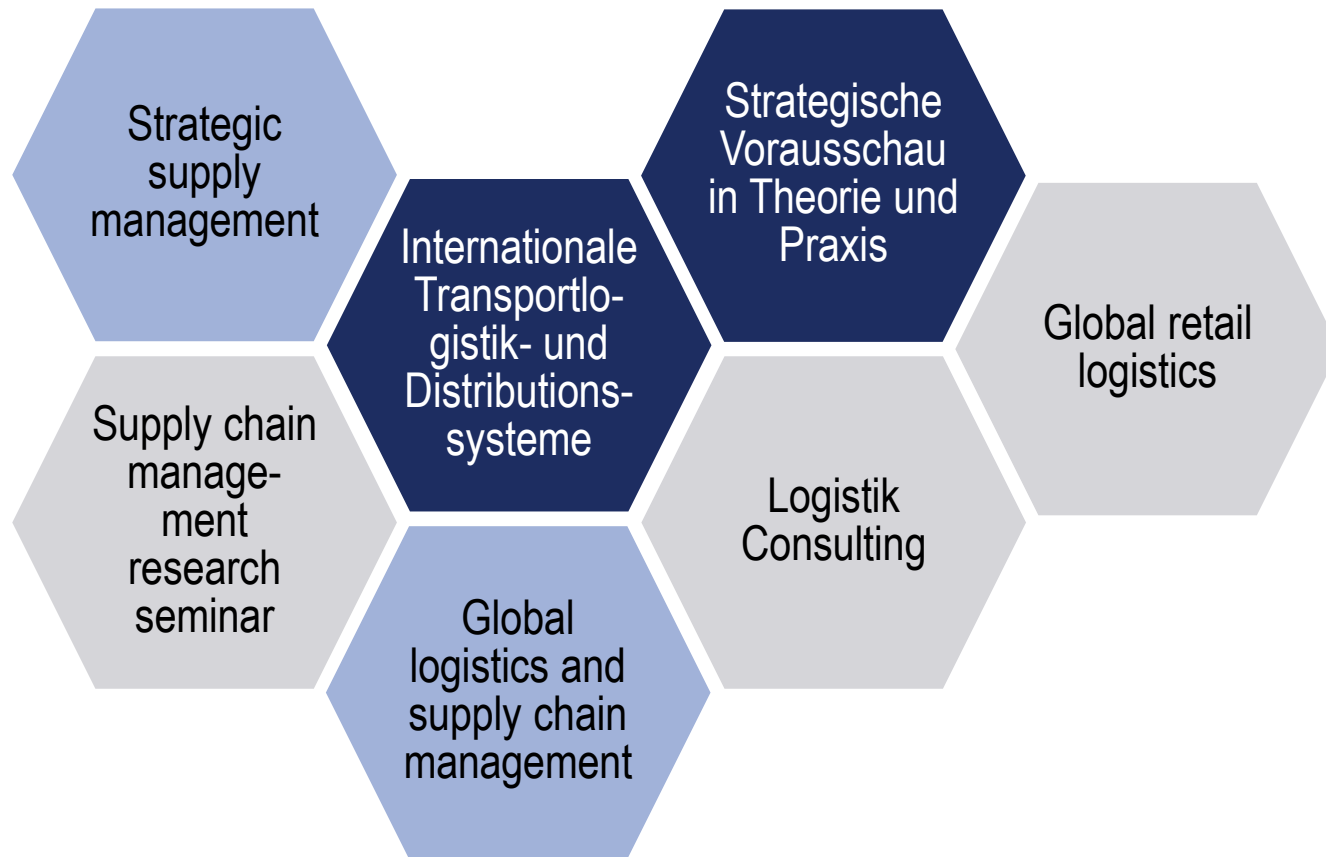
Strategic supply management

Strategische Vorausschau in Theorie und Praxis

Internationale Transportlogistik- und Distributionssysteme

Global retail logistics

Supply chain management research seminar

Logistik Consulting

Global logistics and supply chain management